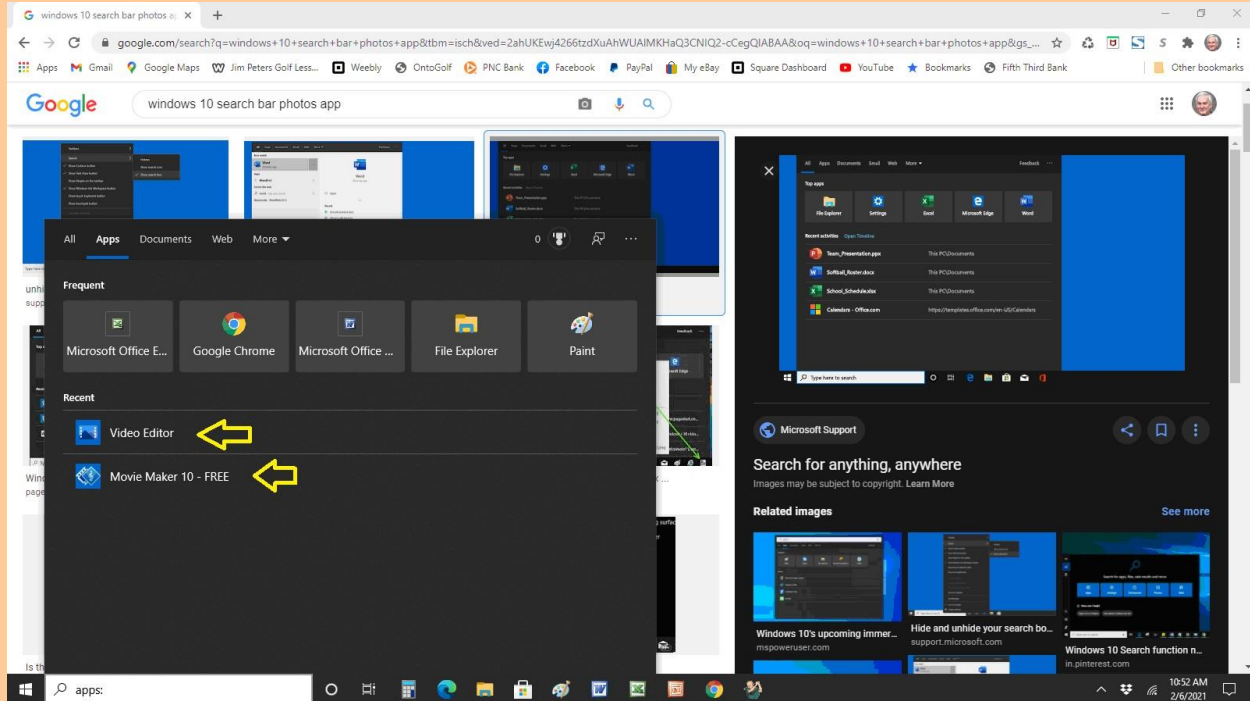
windows 10 search bar photos ap ×  +

google.com/search?q=windows+10+search+bar+photos+app&tbm=isch&ved=2ahUKEwj4266tzdXuAhWUAIMKHaQ3CNIQ2-cCegQIABAA&oq=windows+10+search+bar+photos+app&gs_...

Apps  Gmail  Google Maps  Jim Peters Golf Less...  Weebly  OntoGolf  PNC Bank  Facebook  PayPal  My eBay  Square Dashboard  YouTube  Bookmarks  Fifth Third Bank  Other bookmarks

Google  windows 10 search bar photos app

All  Apps  Documents  Web  More

Frequent

Microsoft Office E...  Google Chrome  Microsoft Office ...  File Explorer  Paint

Recent

Video Editor

Movie Maker 10 - FREE

All  Apps  Documents  Email  Web  More  Feedback

Top apps

File Explorer  Settings  Excel  Microsoft Edge  Word

Recent activities  Open Timeline

Team_Presentation.pptx  This PC\Documents

Softball_Roster.docx  This PC\Documents

School_Schedule.xlsx  This PC\Documents

Calendars - Office.com  https://templates.office.com/en-US/Calendars

Type here to search

Microsoft Support

Search for anything, anywhere

Images may be subject to copyright. Learn More

Related images  See more

Windows 10's upcoming immer...
mspoweruser.com

Hide and unhide your search bo...
support.microsoft.com

Windows 10 Search function n...
in.pinterest.com

unhi
supp

Win
page

Is th

apps:

10:52 AM
2/6/2021